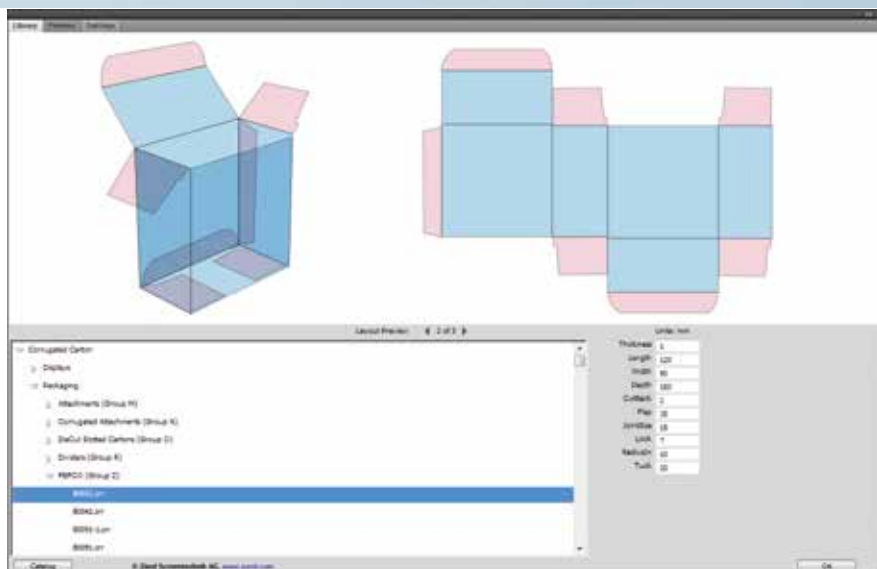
Library Palettes Defined

Layout Preview 2 of 3

Units: mm

Corrugated Carton
Displays
Packaging
Attachments (Group H)
Corrugated Attachments (Group K)
DieCut Slotted Cartons (Group D)
Dividers (Group R)
FEFCO (Group Z)
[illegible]
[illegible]
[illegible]
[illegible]

| | |
|---|---|
| Thickness | 1 |
| Length | 120 |
| Width | 80 |
| Depth | 160 |
| Cutback | 2 |
| Flap | 35 |
| JointSize | 18 |
| Lock | 7 |
| Radius | 10 |
| Tuck | 20 |

Catalog

© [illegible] AG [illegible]

OK